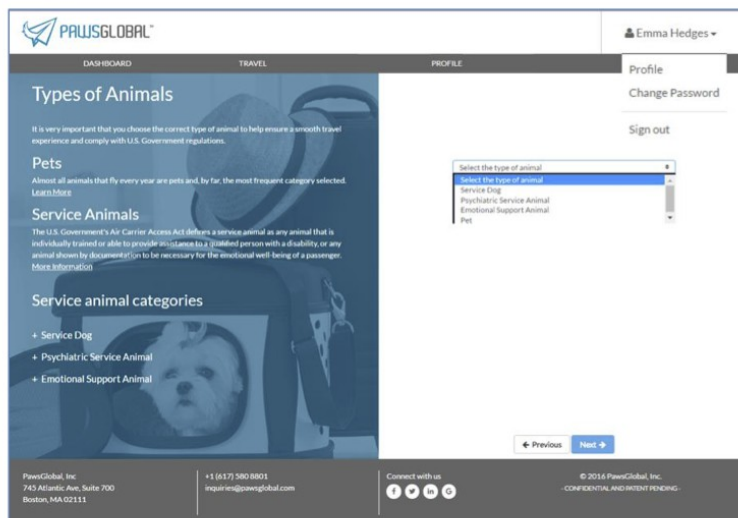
PAWSGLOBAL™

Emma Hedges

DASHBOARD TRAVEL PROFILE

Profile
Change Password
Sign out

Types of Animals

It is very important that you choose the correct type of animal to help ensure a smooth travel experience and comply with U.S. Government regulations.

Pets

Almost all animals that fly every year are pets and, by far, the most frequent category selected. Learn More

Service Animals

The U.S. Government's Air Carrier Access Act defines a service animal as any animal that is individually trained or able to provide assistance to a qualified person with a disability, or any animal shown by documentation to be necessary for the emotional well-being of a passenger. More Information

Service animal categories

+ Service Dog
+ Psychiatric Service Animal
+ Emotional Support Animal

Select the type of animal
Select the type of animal
Service Dog
Psychiatric Service Animal
Emotional Support Animal
Pet

← Previous Next →

PawsGlobal, Inc
745 Atlantic Ave, Suite 700
Boston, MA 02111

+1 (617) 580 8801
inquiries@pawsglobal.com

Connect with us

© 2016 PawsGlobal, Inc.
- CONFIDENTIAL AND PATENT PENDING -